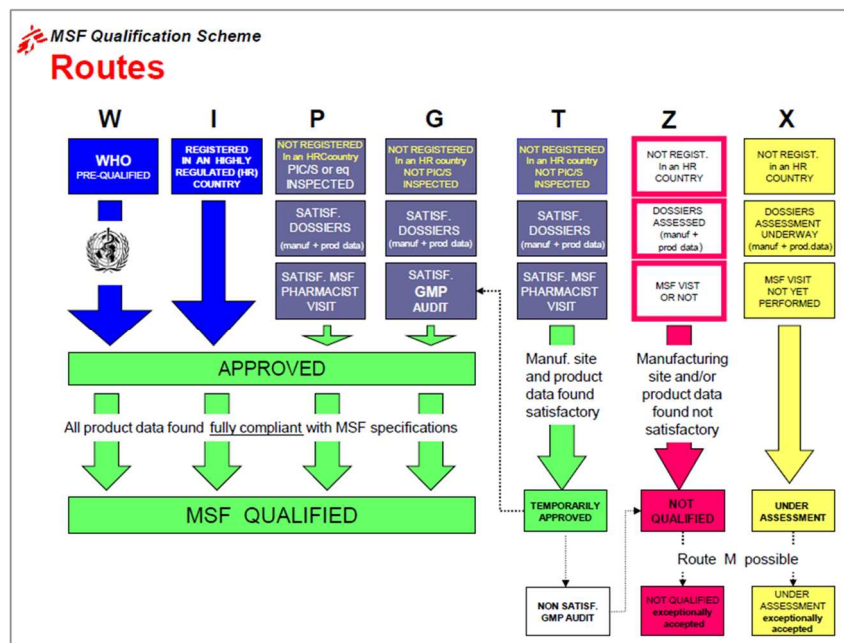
MSF Qualification Scheme

Routes

W I P G T Z X

WHO PRE-QUALIFIED

REGISTERED IN AN HIGHLY REGULATED (HR) COUNTRY

NOT REGISTERED In an HRCcountry PIC/S or eq INSPECTED

SATISF. DOSSIERS (manuf + prod data)

SATISF. MSF PHARMACIST VISIT

NOT REGISTERED In an HR country NOT PIC/S INSPECTED

SATISF. DOSSIERS (manuf + prod data)

SATISF. GMP AUDIT

NOT REGISTERED In an HR country NOT PIC/S INSPECTED

SATISF. DOSSIERS (manuf + prod data)

SATISF. MSF PHARMACIST VISIT

NOT REGIST. In an HR COUNTRY

DOSSIERS ASSESSED (manuf + prod data)

MSF VIST OR NOT

NOT REGIST. in an HR COUNTRY

DOSSIERS ASSESSMENT UNDERWAY (manuf + prod.data)

MSF VISIT NOT YET PERFORMED

APPROVED

Manuf. site and product data found satisfactory

Manufacturing site and/or product data found not satisfactory

All product data found fully compliant with MSF specifications

MSF QUALIFIED

TEMPORARILY APPROVED

NOT QUALIFIED

UNDER ASSESSMENT

Route M possible

NON SATISF. GMP AUDIT

NOT QUALIFIED exceptionally accepted

UNDER ASSESSMENT exceptionally accepted